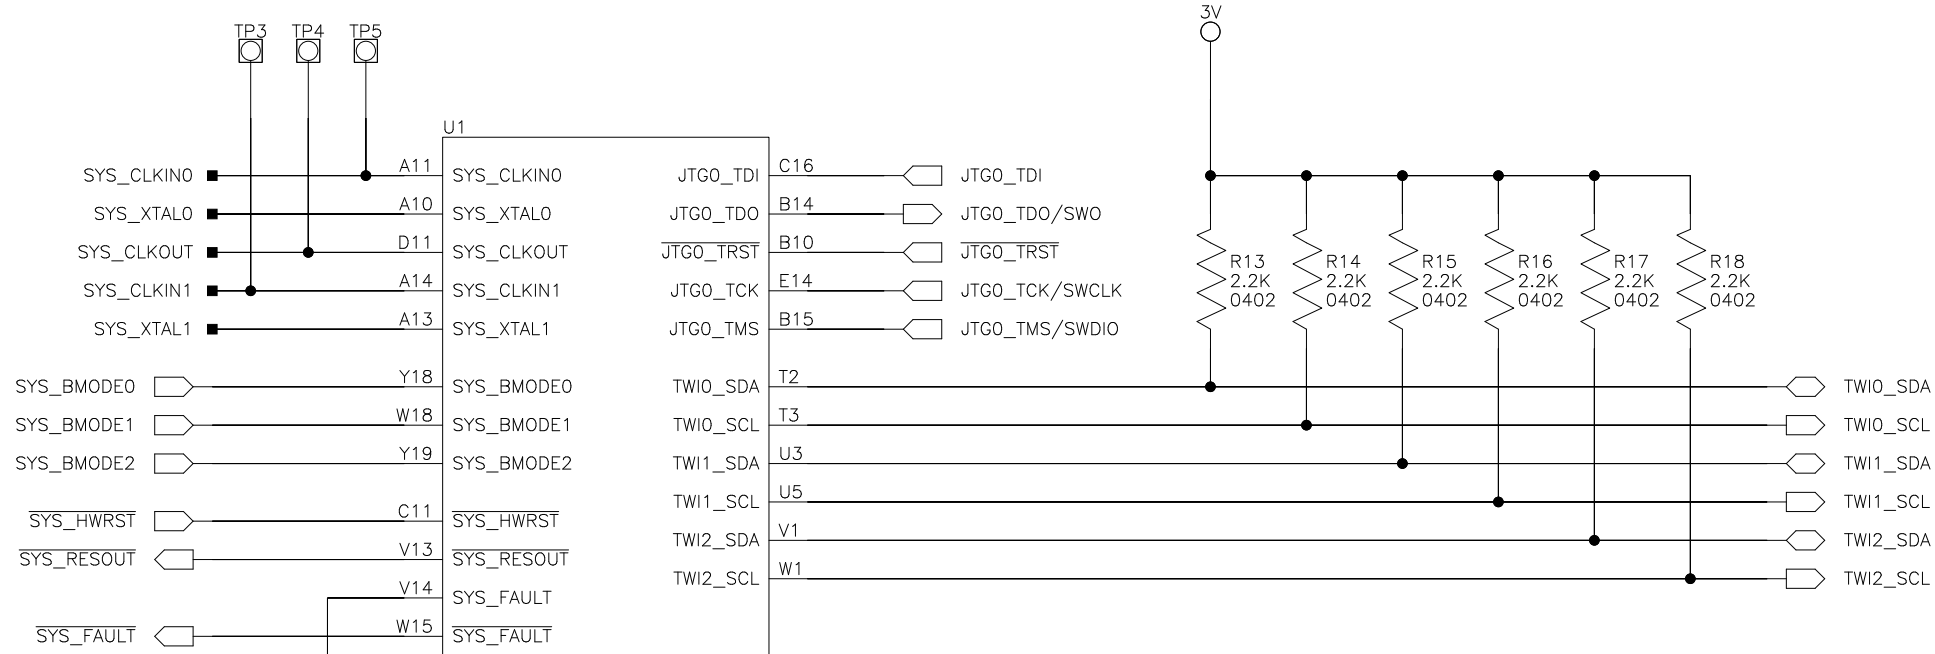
TP3 TP4 TP5

3V

U1

SYS_CLKIN0 A11 SYS_CLKIN0
SYS_XTAL0 A10 SYS_XTAL0
SYS_CLKOUT D11 SYS_CLKOUT
SYS_CLKIN1 A14 SYS_CLKIN1
SYS_XTAL1 A13 SYS_XTAL1
SYS_BMODE0 Y18 SYS_BMODE0
SYS_BMODE1 W18 SYS_BMODE1
SYS_BMODE2 Y19 SYS_BMODE2
$\overline{\text{SYS\_HWRST}}$ C11 $\overline{\text{SYS\_HWRST}}$
$\overline{\text{SYS\_RESOUT}}$ V13 $\overline{\text{SYS\_RESOUT}}$
V14 SYS_FAULT
$\overline{\text{SYS\_FAULT}}$ W15 $\overline{\text{SYS\_FAULT}}$

JTG0_TDI C16 JTG0_TDI
JTG0_TDO B14 JTG0_TDO/SWO
$\overline{\text{JTG0\_TRST}}$ B10 $\overline{\text{JTG0\_TRST}}$
JTG0_TCK E14 JTG0_TCK/SWCLK
JTG0_TMS B15 JTG0_TMS/SWDIO
TWI0_SDA T2 TWI0_SDA
TWI0_SCL T3 TWI0_SCL
TWI1_SDA U3 TWI1_SDA
TWI1_SCL U5 TWI1_SCL
TWI2_SDA V1 TWI2_SDA
TWI2_SCL W1 TWI2_SCL

R13 2.2K 0402
R14 2.2K 0402
R15 2.2K 0402
R16 2.2K 0402
R17 2.2K 0402
R18 2.2K 0402